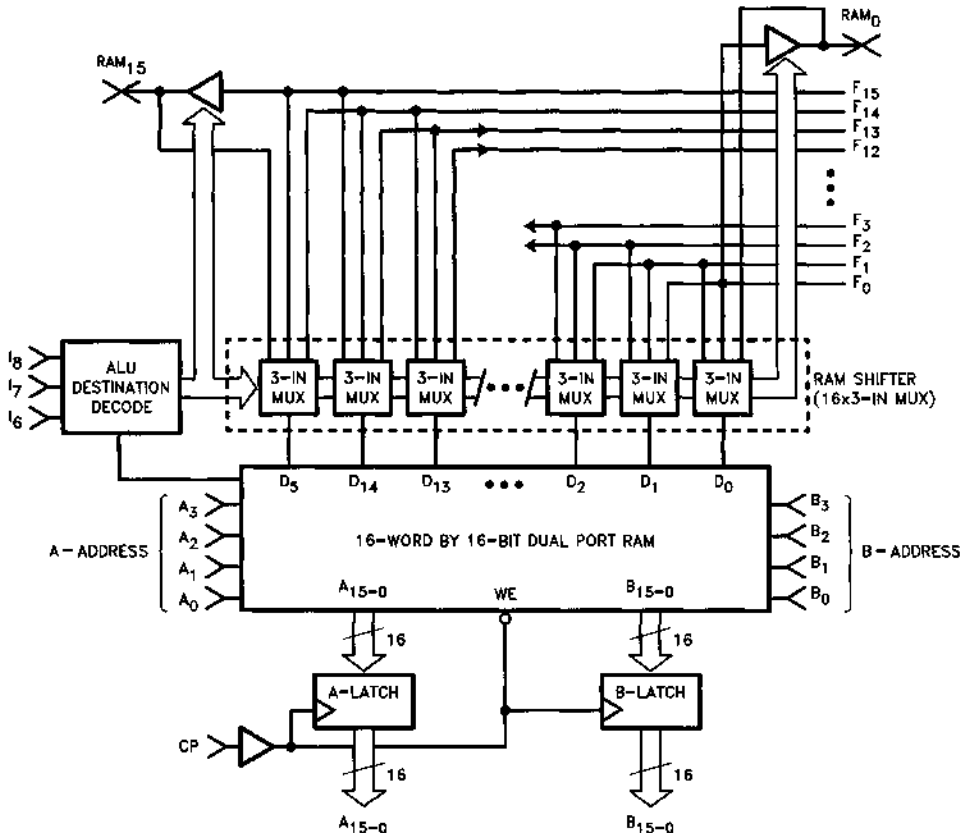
$RAM_0$

$RAM_{15}$

$F_{15}$
$F_{14}$
$F_{13}$
$F_{12}$

$F_3$
$F_2$
$F_1$
$F_0$

$I_8$
$I_7$
$I_6$

ALU DESTINATION DECODE

3-IN MUX
3-IN MUX
3-IN MUX
3-IN MUX
3-IN MUX
3-IN MUX

RAM SHIFTER (16x3-IN MUX)

$D_5$ $D_{14}$ $D_{13}$ $D_2$ $D_1$ $D_0$

$A_3$
$A_2$
$A_1$
$A_0$

A – ADDRESS

16-WORD BY 16-BIT DUAL PORT RAM

B – ADDRESS

$B_3$
$B_2$
$B_1$
$B_0$

$A_{15-0}$ WE $B_{15-0}$

16

16

A-LATCH

B-LATCH

CP

16

16

$A_{15-0}$

$B_{15-0}$